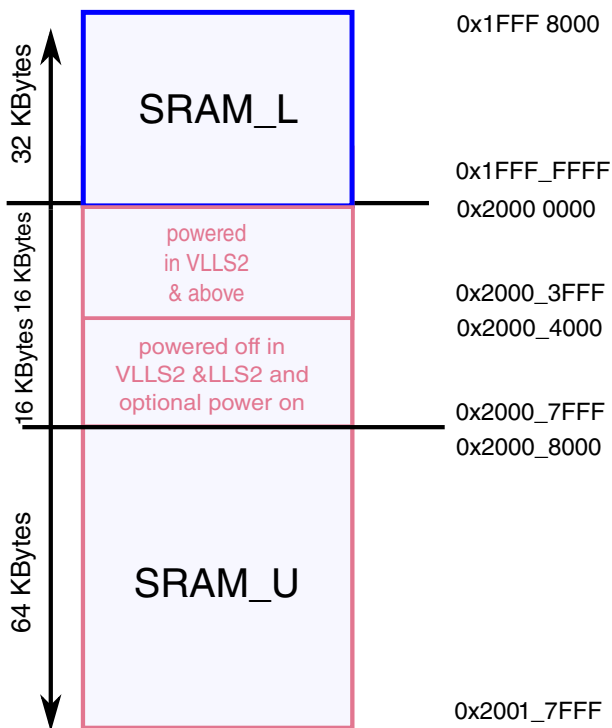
32 KBytes

SRAM_L

0x1FFF 8000

0x1FFF_FFFF

0x2000 0000

16 KBytes

powered in VLLS2 & above

0x2000_3FFF

0x2000_4000

16 KBytes

powered off in VLLS2 &LLS2 and optional power on

0x2000_7FFF

0x2000_8000

64 KBytes

SRAM_U

0x2001_7FFF